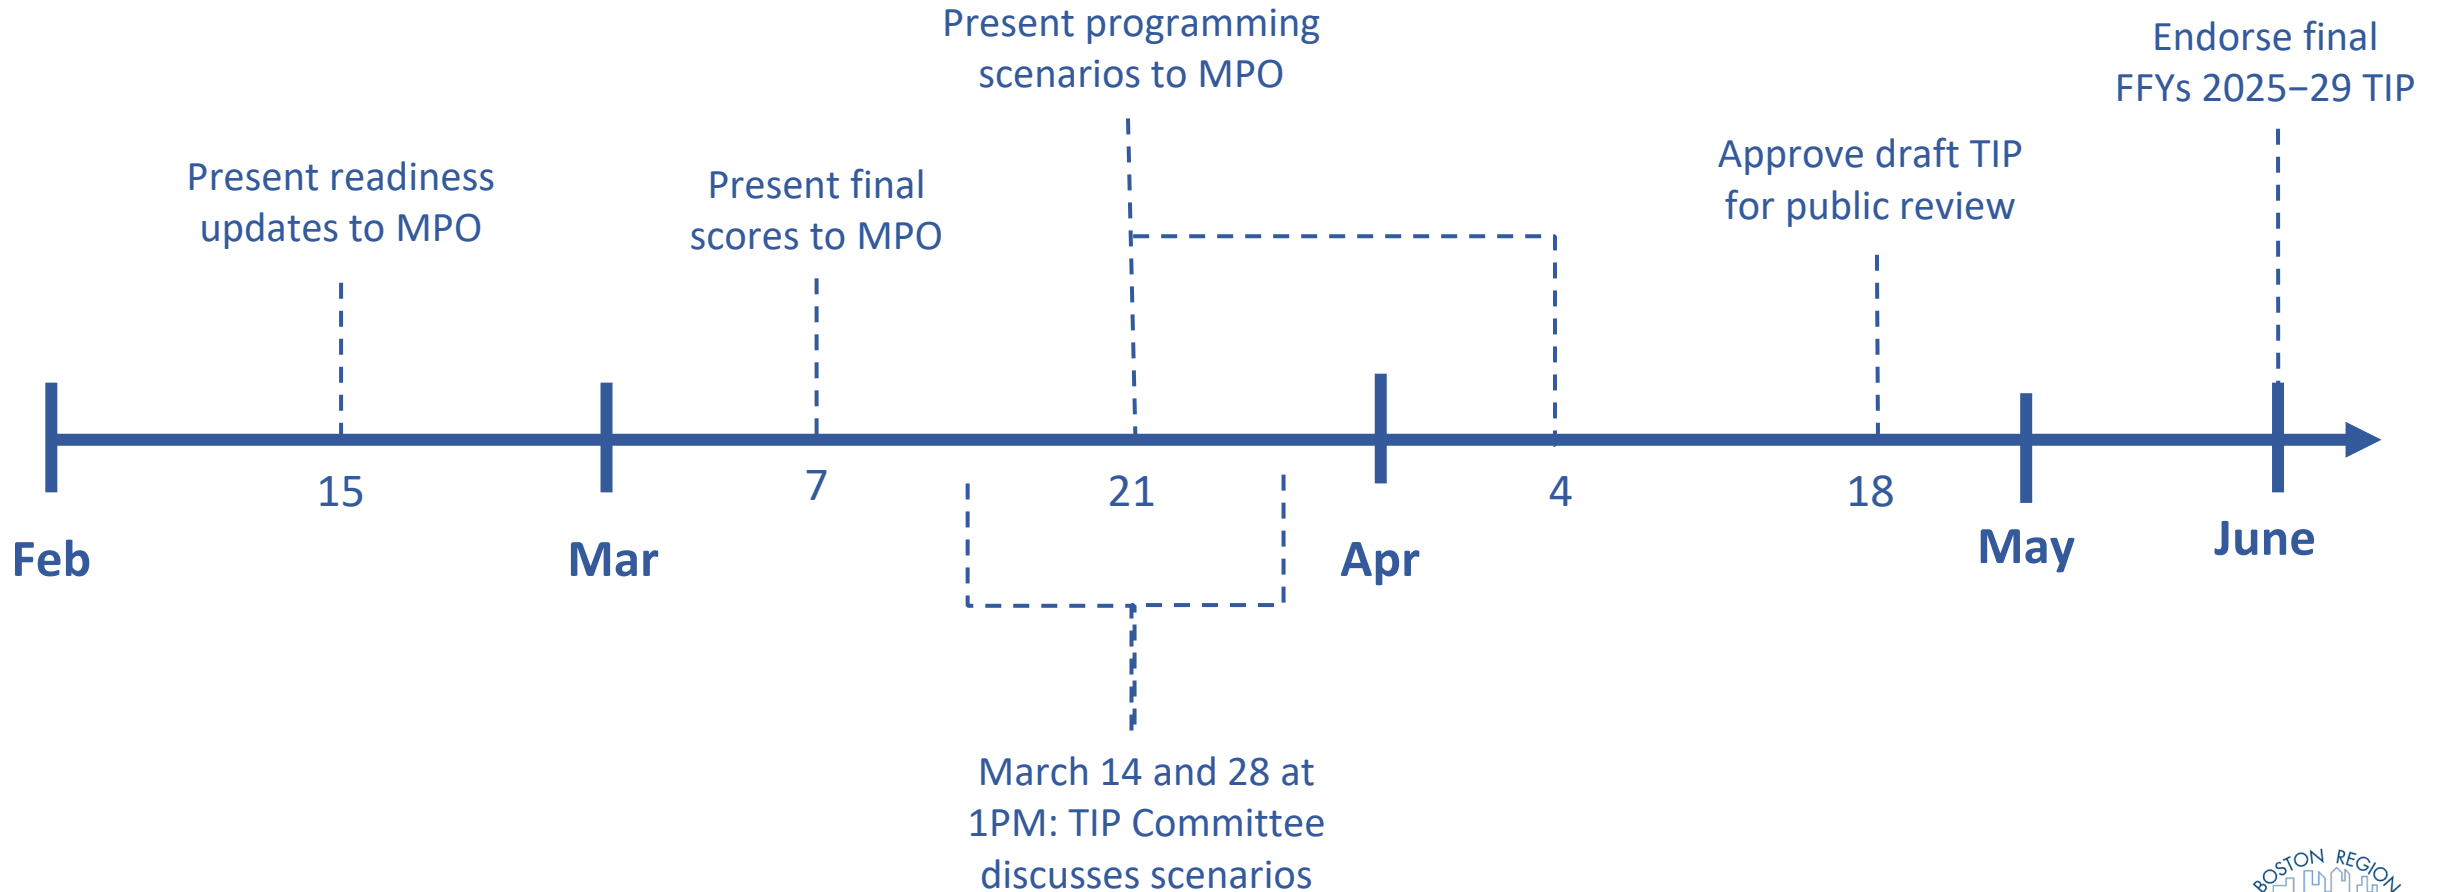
Present programming scenarios to MPO

Endorse final FFYs 2025–29 TIP

Present readiness updates to MPO

Present final scores to MPO

Approve draft TIP for public review

15

7

21

4

18

Feb

Mar

Apr

May

June

March 14 and 28 at 1PM: TIP Committee discusses scenarios

BOSTON REGION